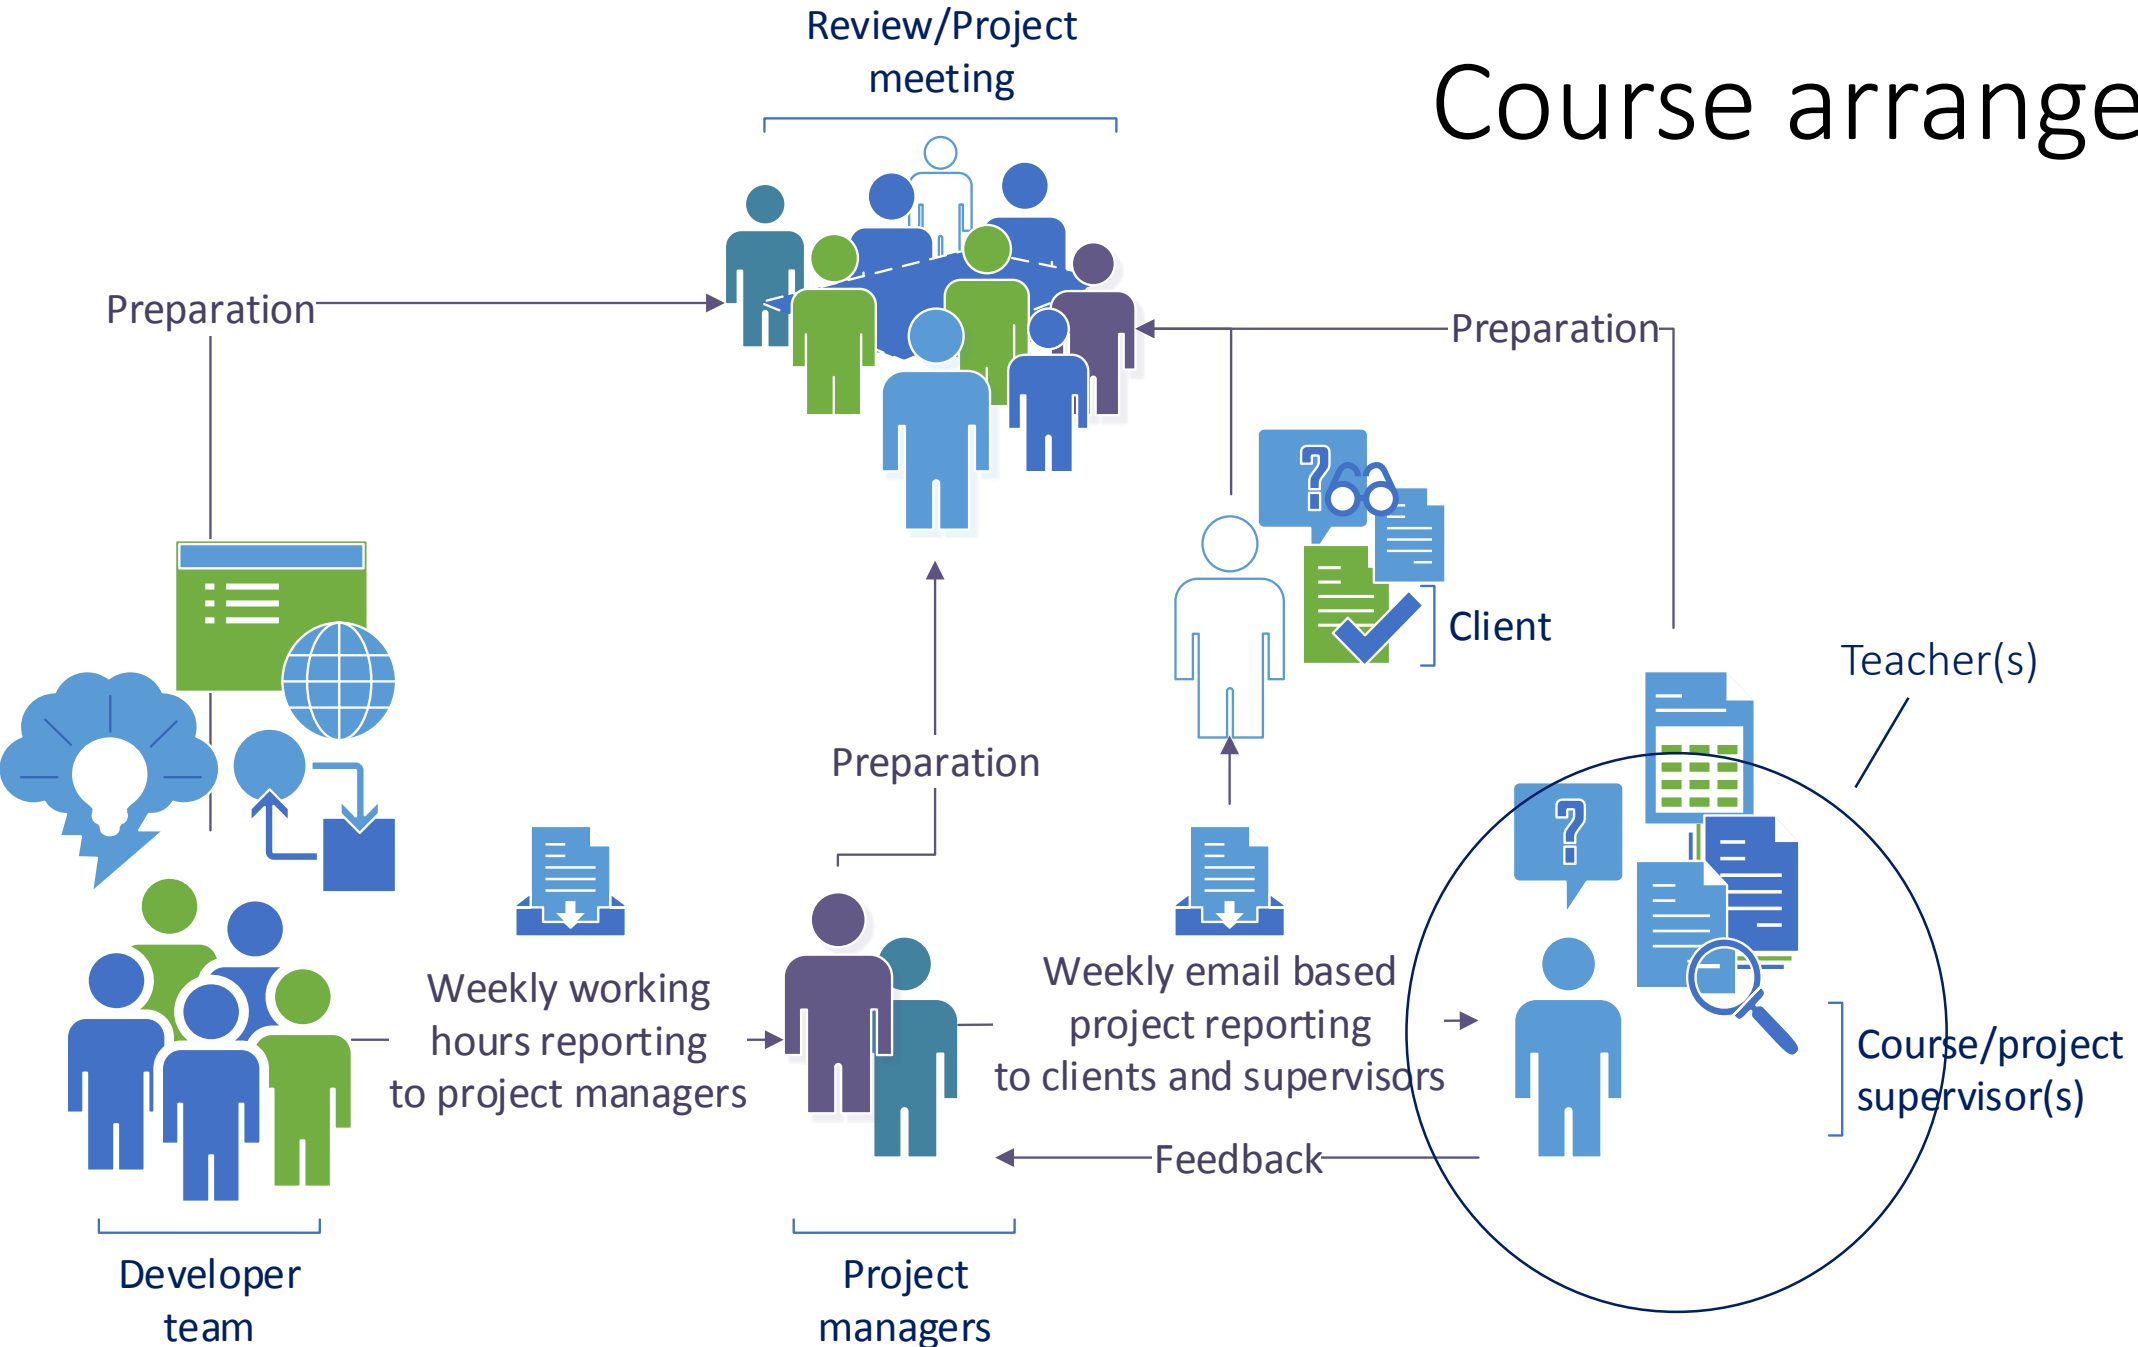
Course arrange

Review/Project meeting

Preparation

Preparation

Client

Teacher(s)

Preparation

Weekly working hours reporting to project managers

Weekly email based project reporting to clients and supervisors

Course/project supervisor(s)

Feedback

Developer team

Project managers